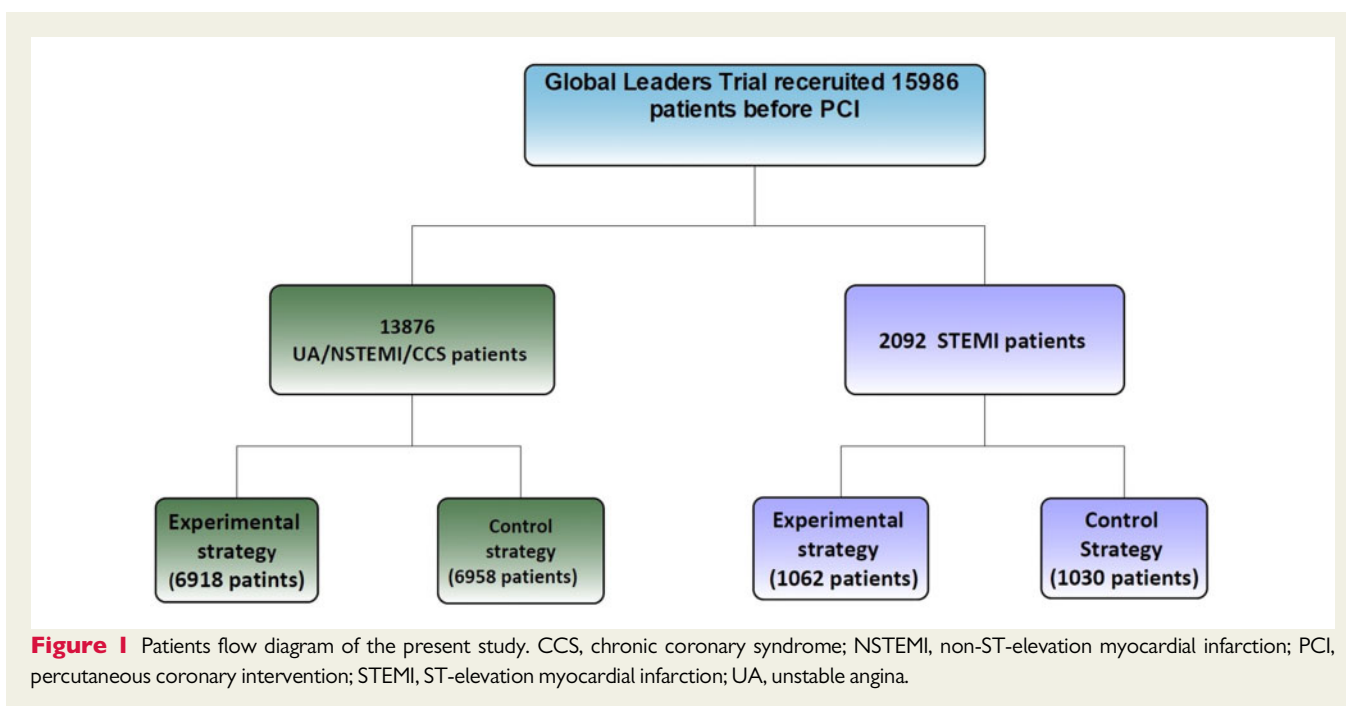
Global Leaders Trial receruited 15986 patients before PCI

13876 UA/NSTEMI/CCS patients

2092 STEMI patients

Experimental strategy (6918 patints)

Control strategy (6958 patients)

Experimental strategy (1062 patients)

Control Strategy (1030 patients)

Figure 1 Patients flow diagram of the present study. CCS, chronic coronary syndrome; NSTEMI, non-ST-elevation myocardial infarction; PCI, percutaneous coronary intervention; STEMI, ST-elevation myocardial infarction; UA, unstable angina.